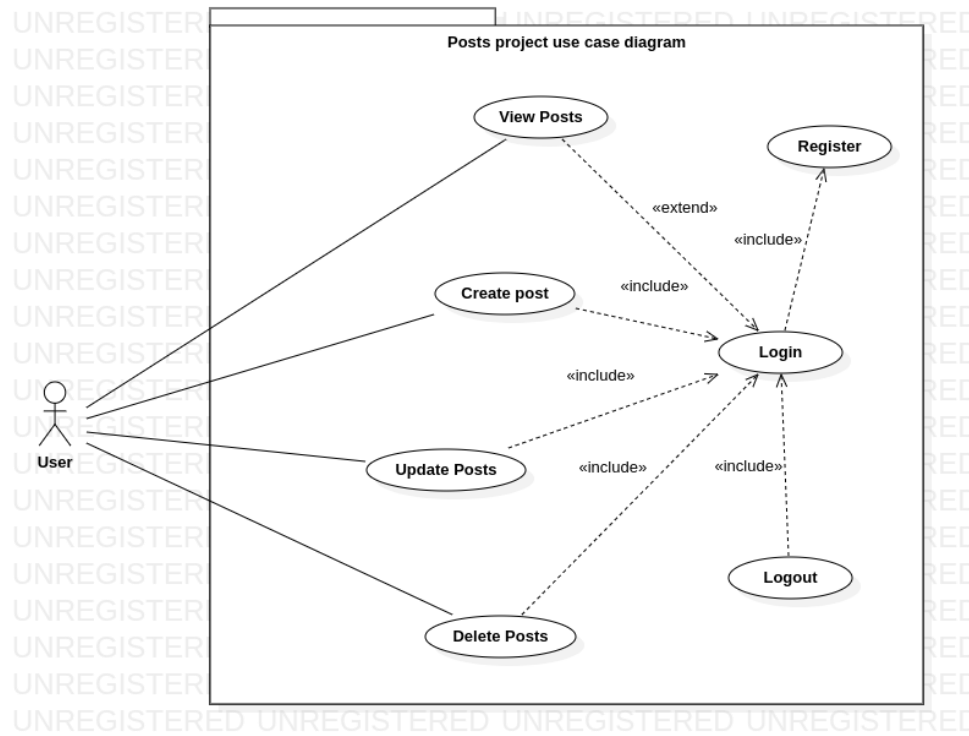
Posts project use case diagram

View Posts

Register

«extend»

«include»

Create post

«include»

Login

«include»

User

Update Posts

«include»

«include»

Logout

Delete Posts

UNREGISTERED UNREGISTERED UNREGISTERED UNREGISTERED